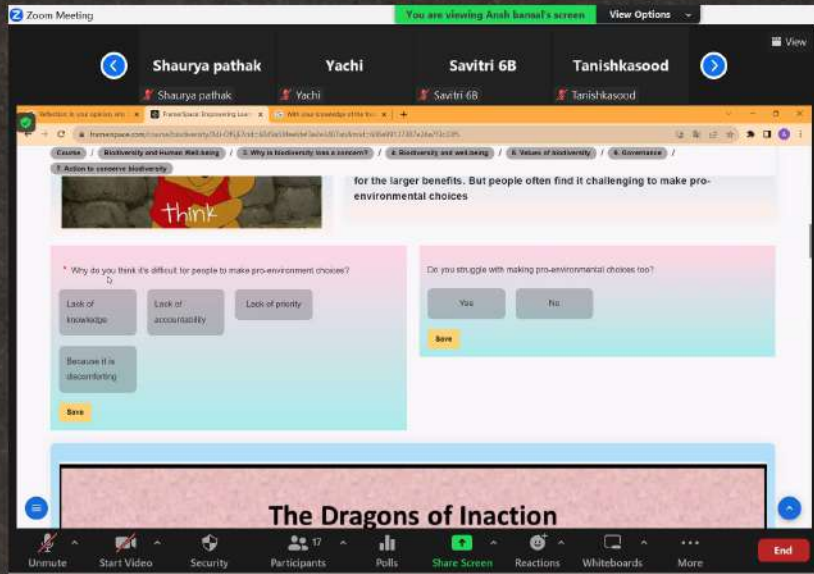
Zoom Meeting
You are viewing Ansh bansal's screen
View Options
View

Shaurya pathak
Shaurya pathak
Yachi
Yachi
Savitri 6B
Savitri 6B
Tanishkasood
Tanishkasood

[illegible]
FramerSpace: Empowering Lea
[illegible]
framerspace.com/course/biodiversity/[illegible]

Course / Biodiversity and Human Well-being / 3. Why is biodiversity loss a concern? / 4. Biodiversity and well-being / 5. Values of biodiversity / 6. Governance / 7. Action to conserve biodiversity

think

for the larger benefits. But people often find it challenging to make pro-environmental choices

* Why do you think it's difficult for people to make pro-environment choices?

Lack of knowledge
Lack of accountability
Lack of priority
Because it is discomforting

Save

Do you struggle with making pro-environmental choices too?

Yes
No

Save

The Dragons of Inaction

Unmute
Start Video
Security
17
Participants
Polls
Share Screen
Reactions
Whiteboards
More
End